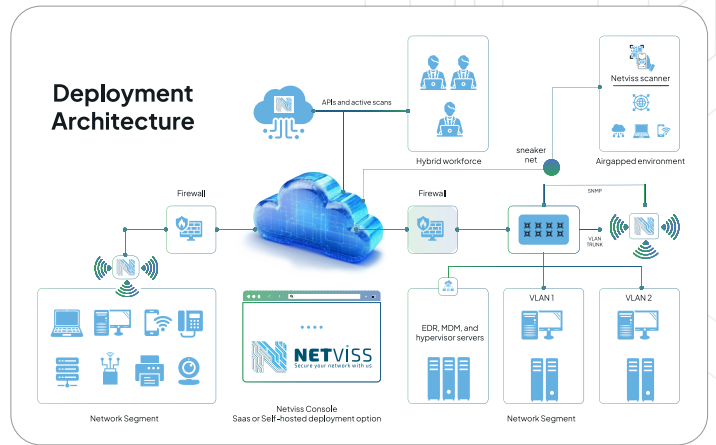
Deployment Architecture

APIs and active scans

Hybrid workforce

Netviss scanner

Airgapped environment

sneaker net

SNMP

Firewall

Firewall

VLAN TRUNK

EDR, MDM, and hypervisor servers

VLAN 1

VLAN 2

NETVISS
Secure your network with us

Network Segment

Netviss Console
Saas or Self-hosted deployment option

Network Segment